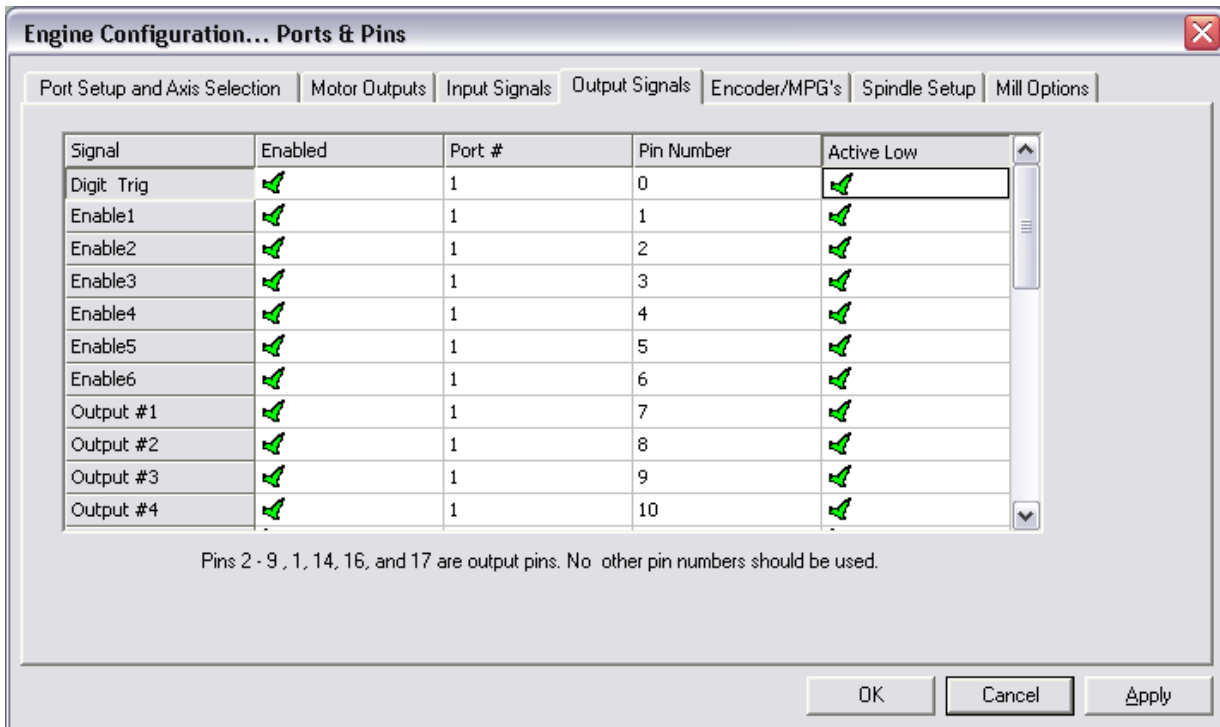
Engine Configuration... Ports & Pins

Port Setup and Axis Selection | Motor Outputs | Input Signals | Output Signals | Encoder/MPG's | Spindle Setup | Mill Options

| Signal | Enabled | Port # | Pin Number | Active Low |
|---|---|---|---|---|
| Digit Trig | ✓ | 1 | 0 | ✓ |
| Enable1 | ✓ | 1 | 1 | ✓ |
| Enable2 | ✓ | 1 | 2 | ✓ |
| Enable3 | ✓ | 1 | 3 | ✓ |
| Enable4 | ✓ | 1 | 4 | ✓ |
| Enable5 | ✓ | 1 | 5 | ✓ |
| Enable6 | ✓ | 1 | 6 | ✓ |
| Output #1 | ✓ | 1 | 7 | ✓ |
| Output #2 | ✓ | 1 | 8 | ✓ |
| Output #3 | ✓ | 1 | 9 | ✓ |
| Output #4 | ✓ | 1 | 10 | ✓ |

Pins 2 - 9 , 1, 14, 16, and 17 are output pins. No other pin numbers should be used.

OK | Cancel | Apply